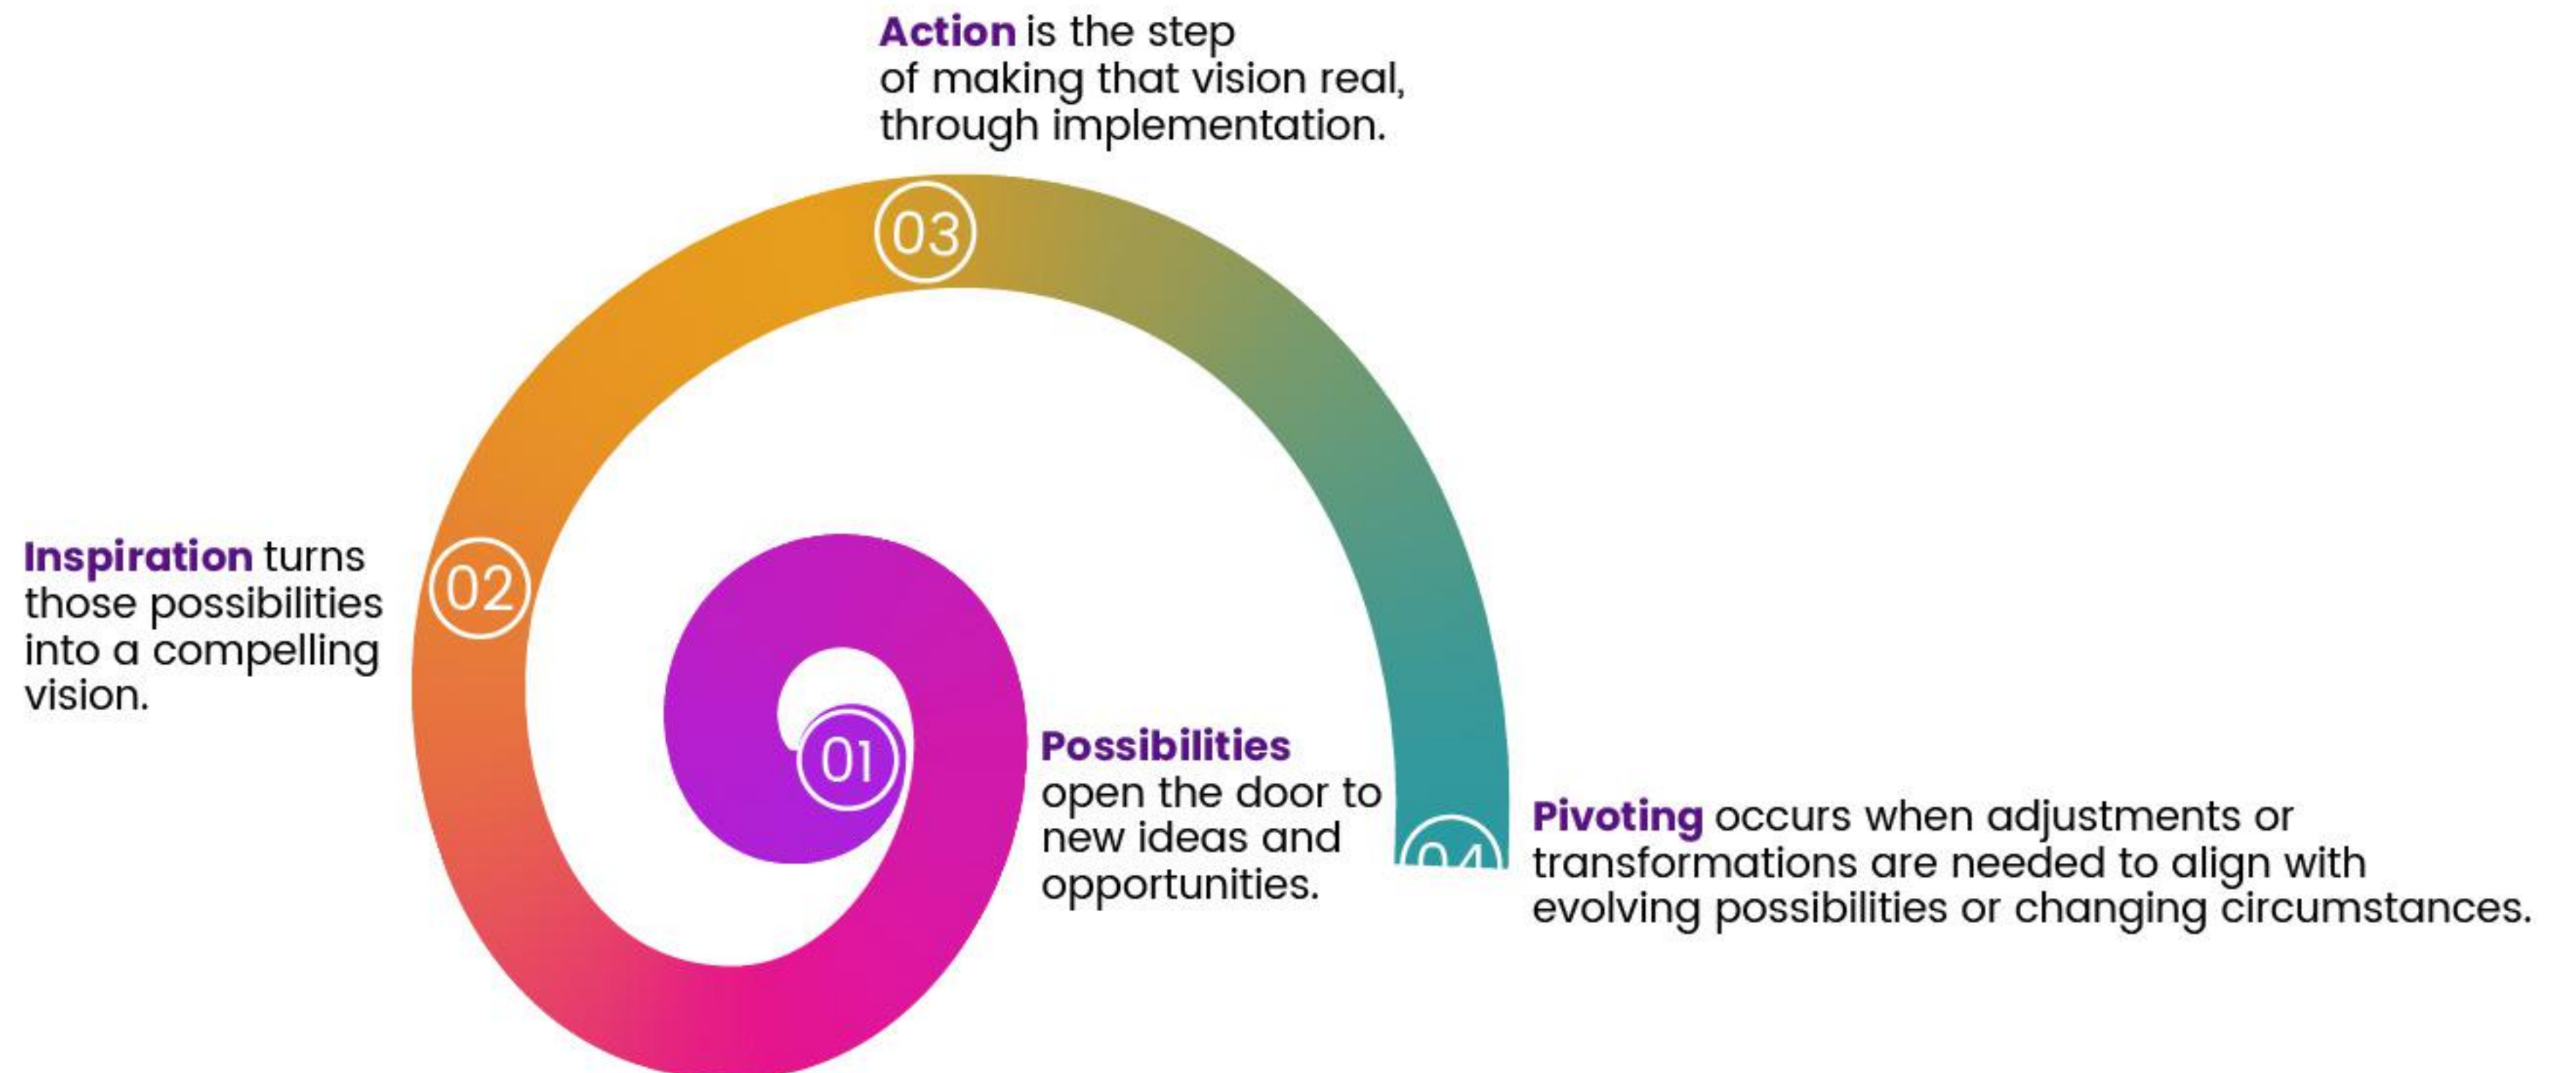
Action is the step of making that vision real, through implementation.

03

Inspiration turns those possibilities into a compelling vision.

02

01

Possibilities open the door to new ideas and opportunities.

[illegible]

Pivoting occurs when adjustments or transformations are needed to align with evolving possibilities or changing circumstances.